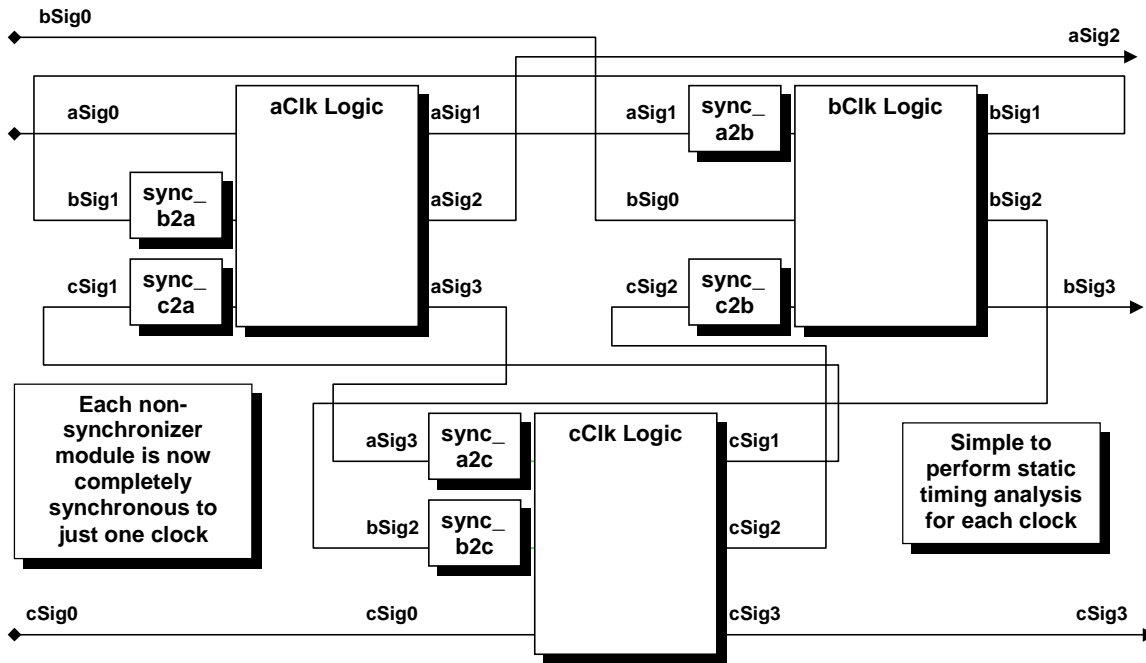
bSig0

aSig2

aSig0

aClk Logic

aSig1

aSig1

sync_ a2b

bClk Logic

bSig1

bSig1

sync_ b2a

aSig2

bSig0

bSig2

cSig1

sync_ c2a

aSig3

cSig2

sync_ c2b

bSig3

Each non-synchronizer module is now completely synchronous to just one clock

aSig3

sync_ a2c

cClk Logic

cSig1

Simple to perform static timing analysis for each clock

bSig2

sync_ b2c

cSig2

cSig0

cSig0

cSig3

cSig3